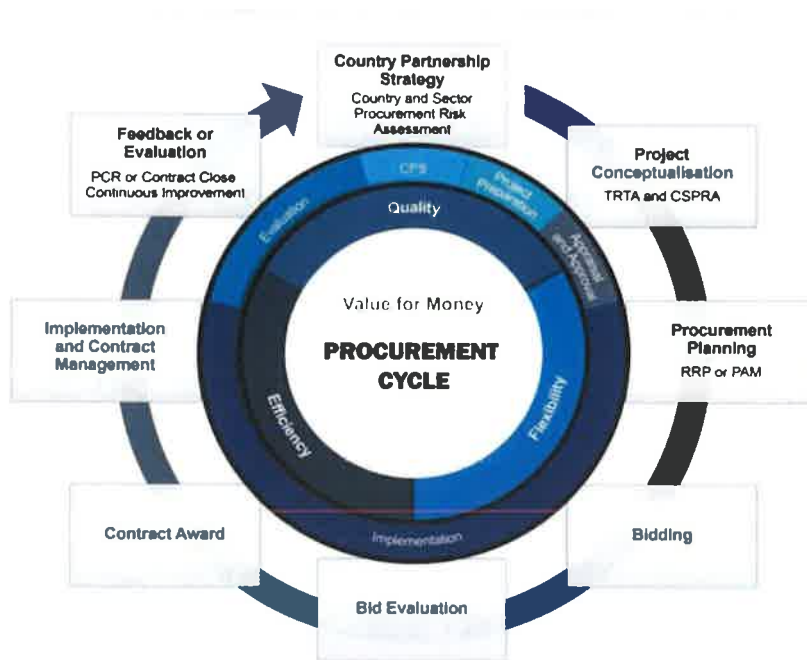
Country Partnership Strategy
Country and Sector Procurement Risk Assessment

Project Conceptualisation
TRTA and CSPRA

Procurement Planning
RRP or PAM

Bidding

Bid Evaluation

Contract Award

Implementation and Contract Management

Feedback or Evaluation
PCR or Contract Close
Continuous Improvement

CPS
Project Preparation
Appraisal and Approval
Implementation
Evaluation

Quality
Flexibility
Efficiency

Value for Money

PROCUREMENT CYCLE